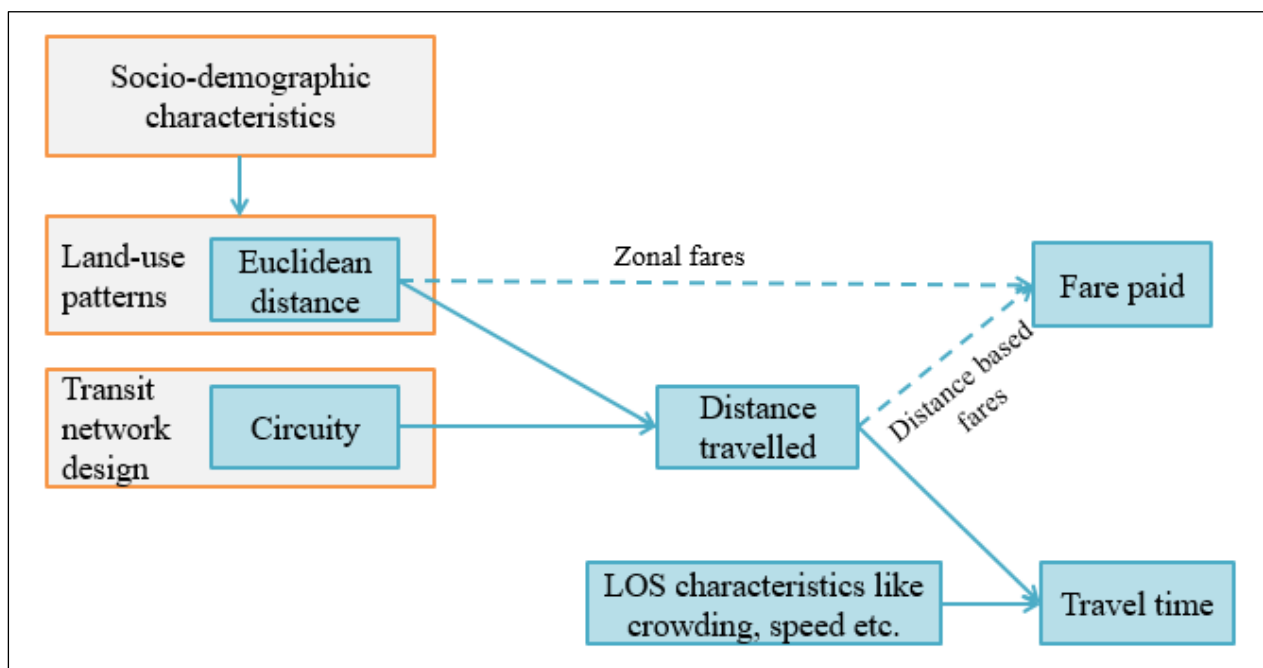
Socio-demographic characteristics

Land-use patterns

Euclidean distance

Zonal fares

Fare paid

Transit network design

Circuity

Distance travelled

Distance based fares

LOS characteristics like crowding, speed etc.

Travel time